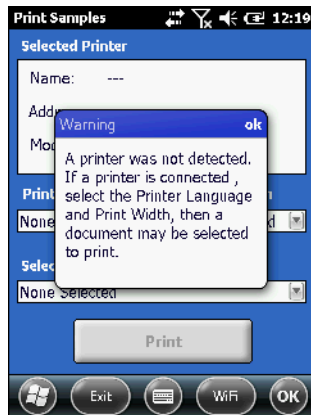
Print Samples 12:19

Selected Printer

Name: ---

Add

Mod

Warning ok

A printer was not detected. If a printer is connected , select the Printer Language and Print Width, then a document may be selected to print.

Print

None

d

Selec

None Selected

Print

Exit

WiFi

OK